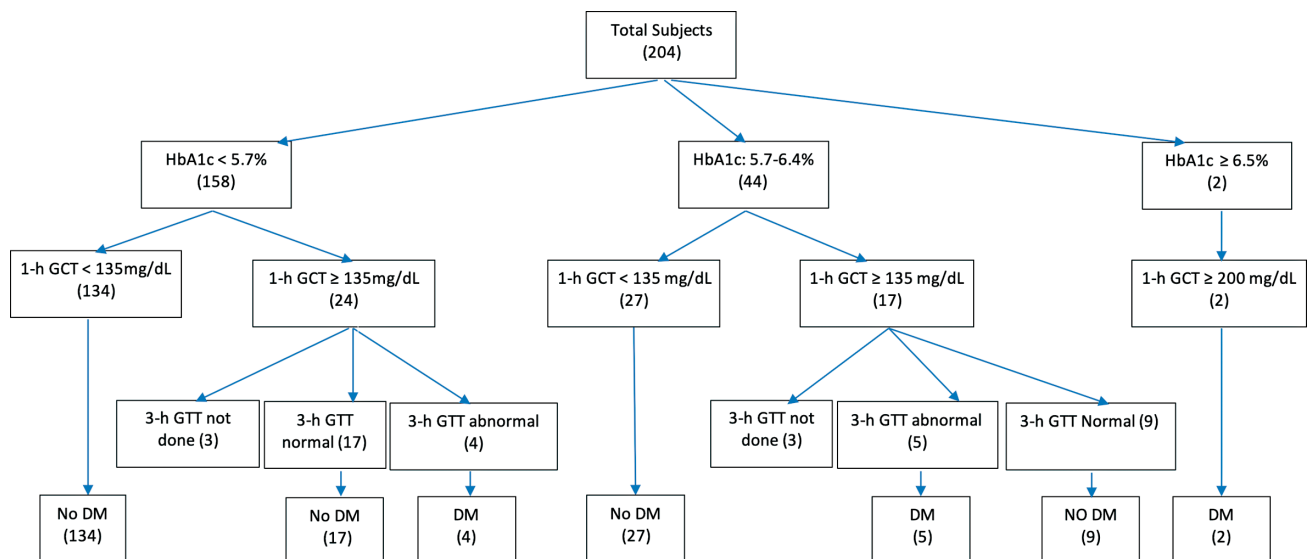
Total Subjects
(204)

HbA1c < 5.7%
(158)

HbA1c: 5.7-6.4%
(44)

HbA1c ≥ 6.5%
(2)

1-h GCT < 135mg/dL
(134)

1-h GCT ≥ 135mg/dL
(24)

1-h GCT < 135 mg/dL
(27)

1-h GCT ≥ 135 mg/dL
(17)

1-h GCT ≥ 200 mg/dL
(2)

3-h GTT not done (3)

3-h GTT normal (17)

3-h GTT abnormal
(4)

3-h GTT not done (3)

3-h GTT abnormal
(5)

3-h GTT Normal (9)

No DM
(134)

No DM
(17)

DM
(4)

No DM
(27)

DM
(5)

NO DM
(9)

DM
(2)